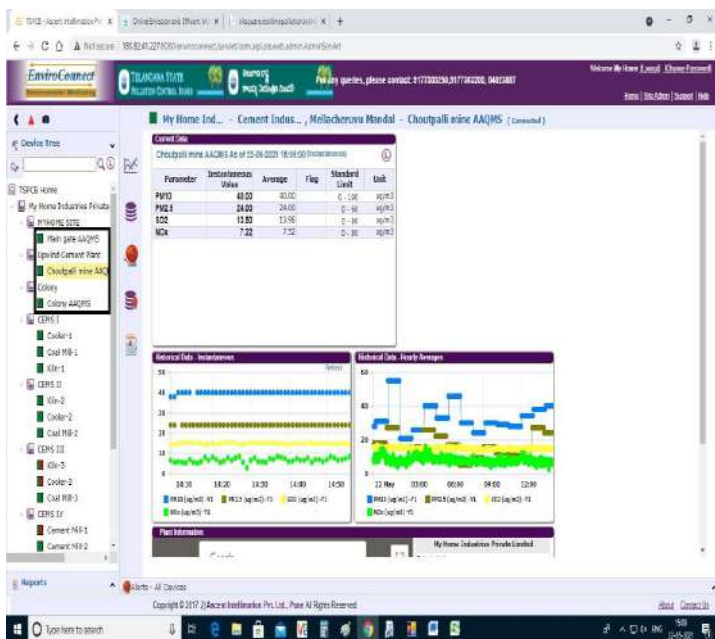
TSPCB - Ascent Intellimation Pvt | OnlineEnvironmental Effluent M | Mesaureonlinepollutionmon

Not secure | 183.82.41.227:8080/enviroconnect/servlet/com.apl.ptsweb.admin.AdminServlet

EnviroConnect

TELANGANA STATE POLLUTION CONTROL BOARD

For any queries, please contact: 8177005250,9177740200, 04023887

Welcome My Home [Logout] [Change Password]

Home | Site Admin | Support | Help

My Home Ind... - Cement Indus... , Mellacheruvu Mandal - Choutpalli mine AAQMS (Connected)

Device Tree

TSPCB Home
My Home Industries Private
MYHOME SITE
Main gate AAQMS
Upvalid Cement Plant
Choutpalli mine AAQ
Colony
Colony AAQMS
CEMS I
Cooler-1
Coal Mill-1
Kiln-1
CEMS II
Kiln-2
Cooler-2
Coal Mill-2
CEMS III
Kiln-3
Cooler-3
Coal Mill-3
CEMS IV
Cement Mill-1
Cement Mill-2

Reports

Current Data

Choutpalli mine AAQMS As of 23-06-2021 18:59:50 (Instantaneous)

| Parameter | Instantaneous Value | Average | Flag | Standard Limit | Unit |
|---|---|---|---|---|---|
| PM10 | 40.00 | 40.00 | | 0 - 100 | ug/m3 |
| PM2.5 | 24.00 | 24.00 | | 0 - 60 | ug/m3 |
| SO2 | 13.50 | 13.56 | | 0 - 80 | ug/m3 |
| NOx | 7.22 | 7.52 | | 0 - 80 | ug/m3 |

Historical Data - Instantaneous

Refresh

50
40
30
20
10

14:10 14:20 14:30 14:40 14:50

PM10 (ug/m3) -F1 PM2.5 (ug/m3) -F1 SO2 (ug/m3) -F1 NOx (ug/m3) -F1

Historical Data - Hourly Averages

60
40
20
0

22 May 03:00 06:00 09:00 12:00

PM10 (ug/m3) -F1 PM2.5 (ug/m3) -F1 SO2 (ug/m3) -F1 NOx (ug/m3) -F1

Plant Information

My Home Industries Private Limited

Alerts - All Devices

Copyright © 2017 Ascent Intellimation Pvt. Ltd., Pune All Rights Reserved

About Contact Us

Type here to search

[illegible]